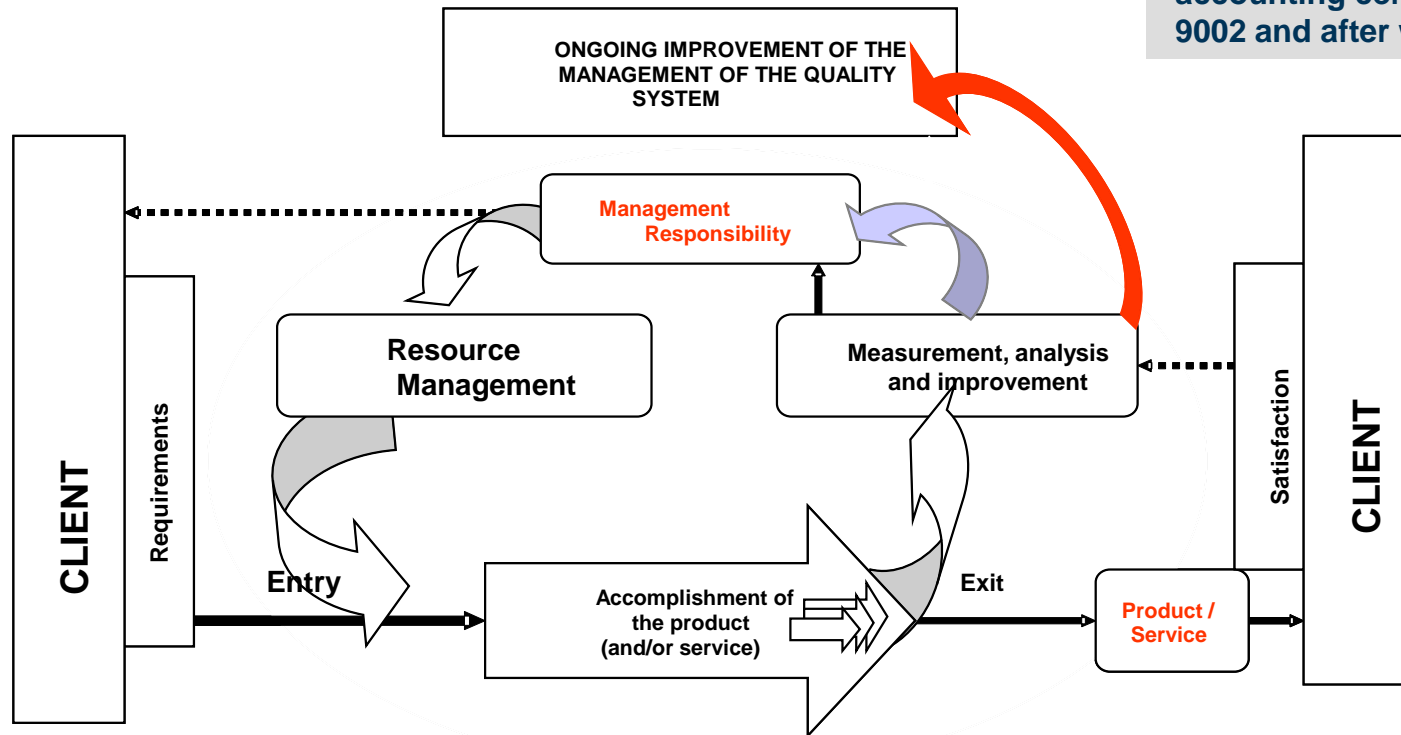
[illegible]
9002 and after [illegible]

ONGOING IMPROVEMENT OF THE MANAGEMENT OF THE QUALITY SYSTEM

Management Responsibility

Resource Management

Measurement, analysis and improvement

CLIENT

Requirements

Entry

Accomplishment of the product (and/or service)

Exit

Product / Service

Satisfaction

CLIENT